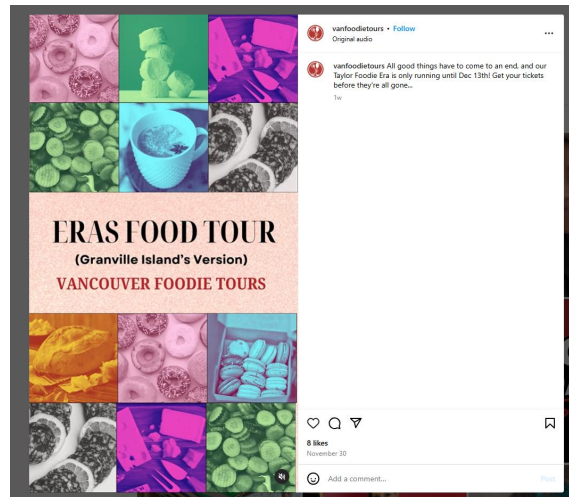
ERAS FOOD TOUR
(Granville Island's Version)
VANCOUVER FOODIE TOURS

vanfoodietours • Follow
Original audio

vanfoodietours All good things have to come to an end, and our Taylor Foodie Era is only running until Dec 13th! Get your tickets before they're all gone...
1w

8 likes
November 30

Add a comment...
Post